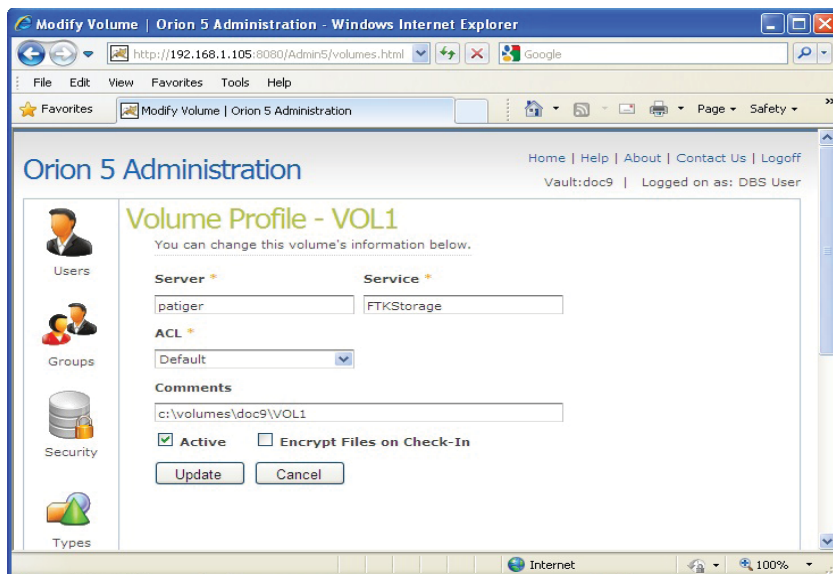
Modify Volume | Orion 5 Administration - Windows Internet Explorer

http://192.168.1.105:8080/Admin5/volumes.html

Google

File Edit View Favorites Tools Help

Favorites

Modify Volume | Orion 5 Administration

Page ▾ Safety ▾

Orion 5 Administration

Home | Help | About | Contact Us | Logoff

Vault:doc9 | Logged on as: DBS User

Users

Groups

Security

Types

Volume Profile - VOL1

You can change this volume's information below.

Server *

patiger

Service *

FTKStorage

ACL *

Default

Comments

c:\volumes\doc9\VOL1

Active

Encrypt Files on Check-In

Update

Cancel

Internet

100%